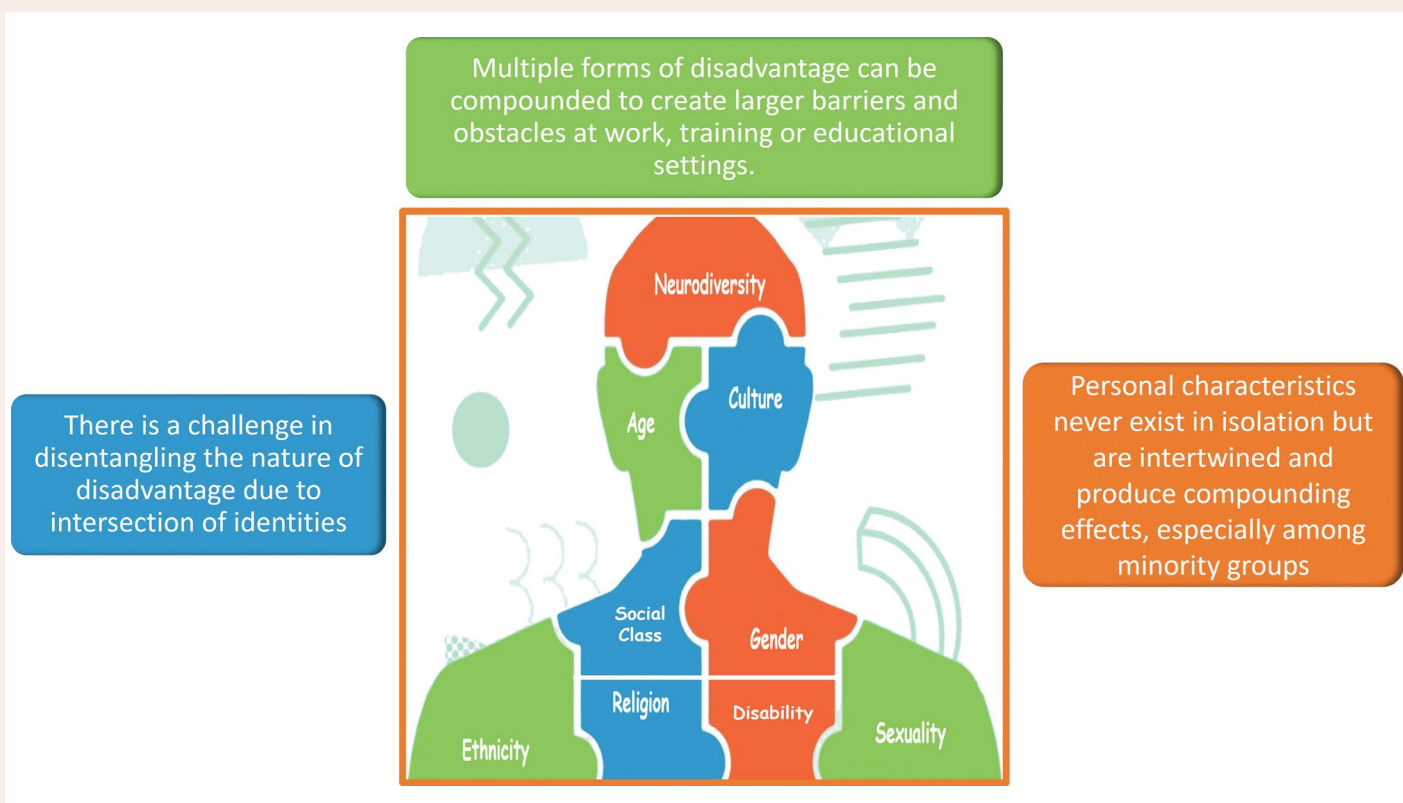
Multiple forms of disadvantage can be compounded to create larger barriers and obstacles at work, training or educational settings.

There is a challenge in disentangling the nature of disadvantage due to intersection of identities

Neurodiversity

Age

Culture

Social Class

Gender

Religion

Disability

Ethnicity

Sexuality

Personal characteristics never exist in isolation but are intertwined and produce compounding effects, especially among minority groups